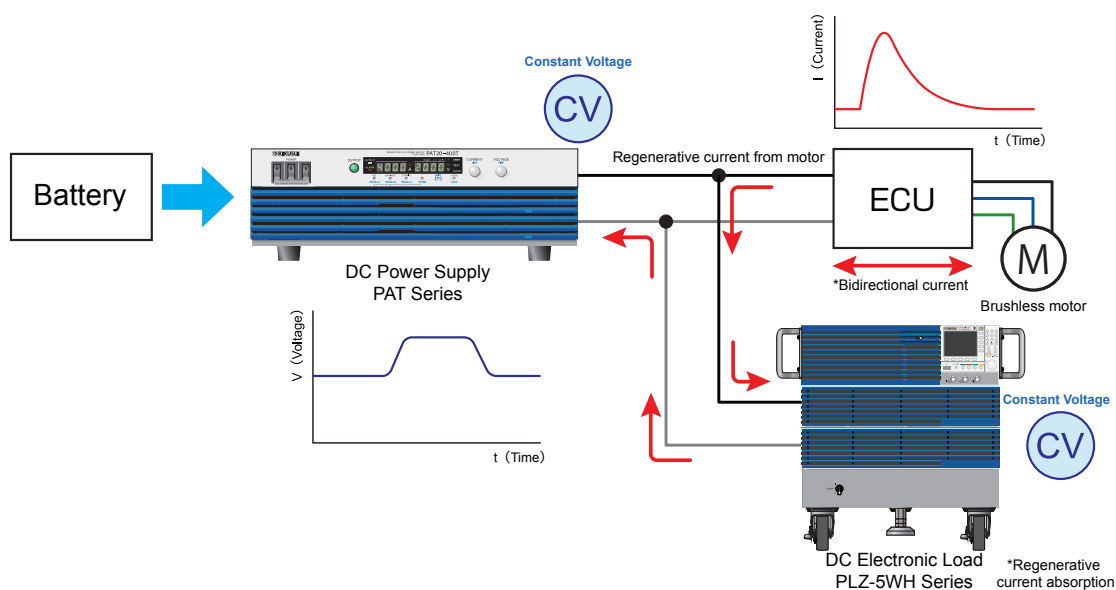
I（Current）

t（Time）

Constant Voltage

CV

Battery

Regenerative current from motor

ECU

M

DC Power Supply
PAT Series

*Bidirectional current

Brushless motor

V（Voltage）

t（Time）

Constant Voltage

CV

DC Electronic Load
PLZ-5WH Series

*Regenerative current absorption